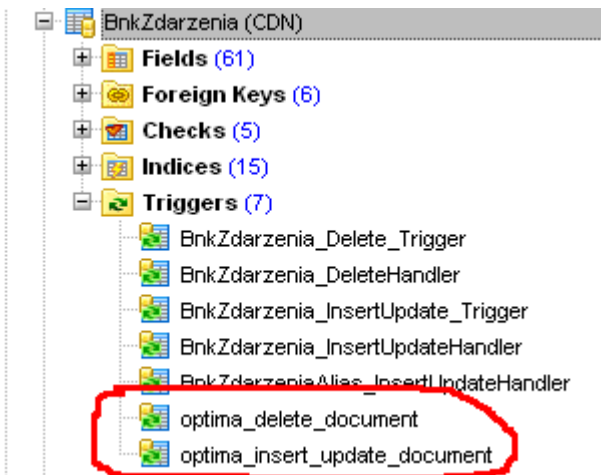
BnkZdarzenia (CDN)
Fields (61)
Foreign Keys (6)
Checks (5)
Indices (15)
Triggers (7)
BnkZdarzenia_Delete_Trigger
BnkZdarzenia_DeleteHandler
BnkZdarzenia_InsertUpdate_Trigger
BnkZdarzenia_InsertUpdateHandler
BnkZdarzeniaAlias_InsertUpdateHandler
optima_delete_document
optima_insert_update_document